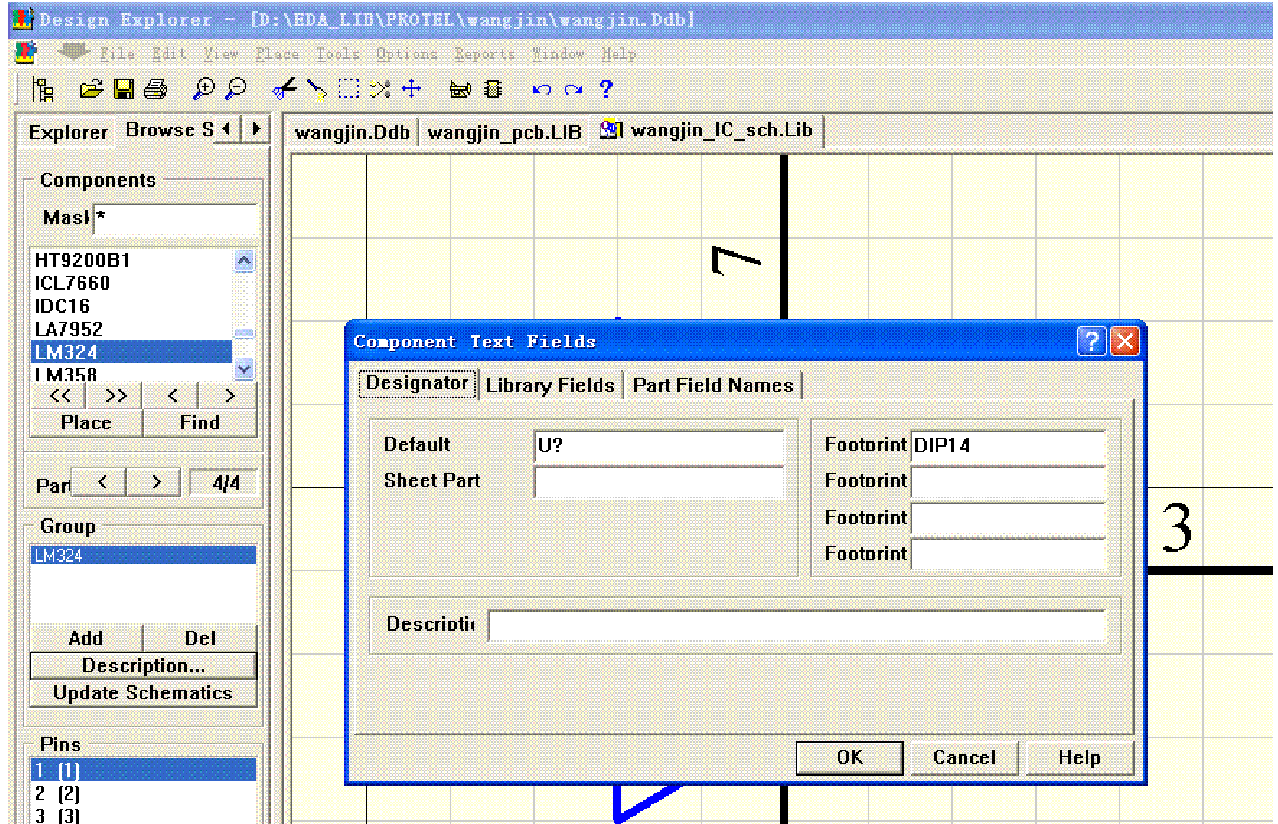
Design Explorer - [D:\EDA_LIB\PROTEL\wangjin\wangjin.Ddb]

File Edit View Place Tools Options Reports Window Help

Explorer Browse S

wangjin.Ddb wangjin_pcb.LIB wangjin_IC_sch.Lib

Components

Mask *

HT9200B1
ICL7660
IDC16
LA7952
LM324
LM358

<< >> < >

Place Find

Part < > 4/4

Group

LM324

Add Del

Description...

Update Schematics

Pins

1 [1]
2 [2]
3 [3]

7

3

Component Text Fields

Designator Library Fields Part Field Names

Default U?

Sheet Part

Footprint DIP14

Footprint

Footprint

Footprint

Descriptio

OK Cancel Help